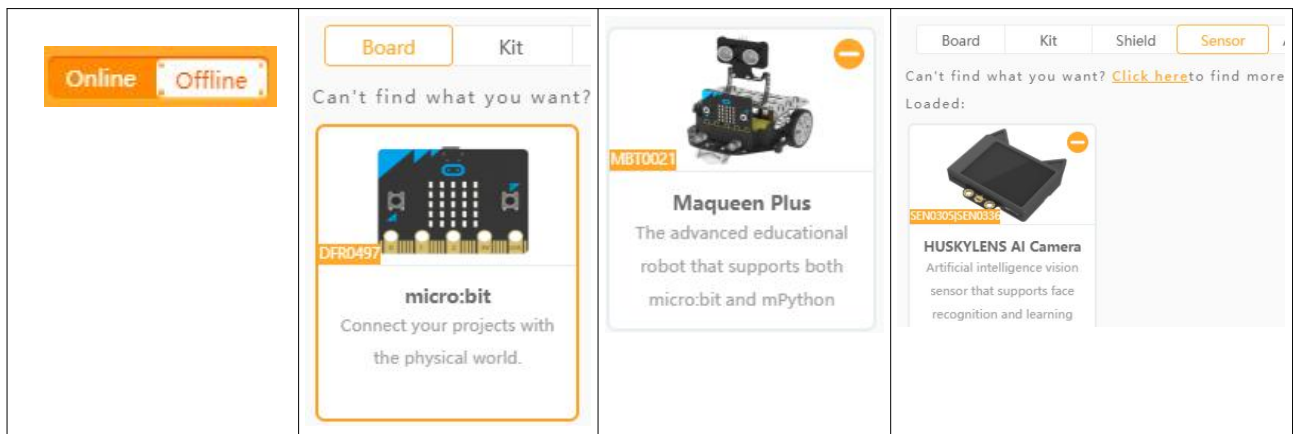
| | | | |
|---|---|---|---|
| Online Offline | Board Kit<br>Can't find what you want?<br>DFR0497<br>micro:bit<br>Connect your projects with the physical world. | MBT0021<br>Maqueen Plus<br>The advanced educational robot that supports both micro:bit and mPython | Board Kit Shield Sensor<br>Can't find what you want? Click hereto find more<br>Loaded:<br>SEN0305|SEN0336<br>HUSKYLENS AI Camera<br>Artificial intelligence vision sensor that supports face recognition and learning |